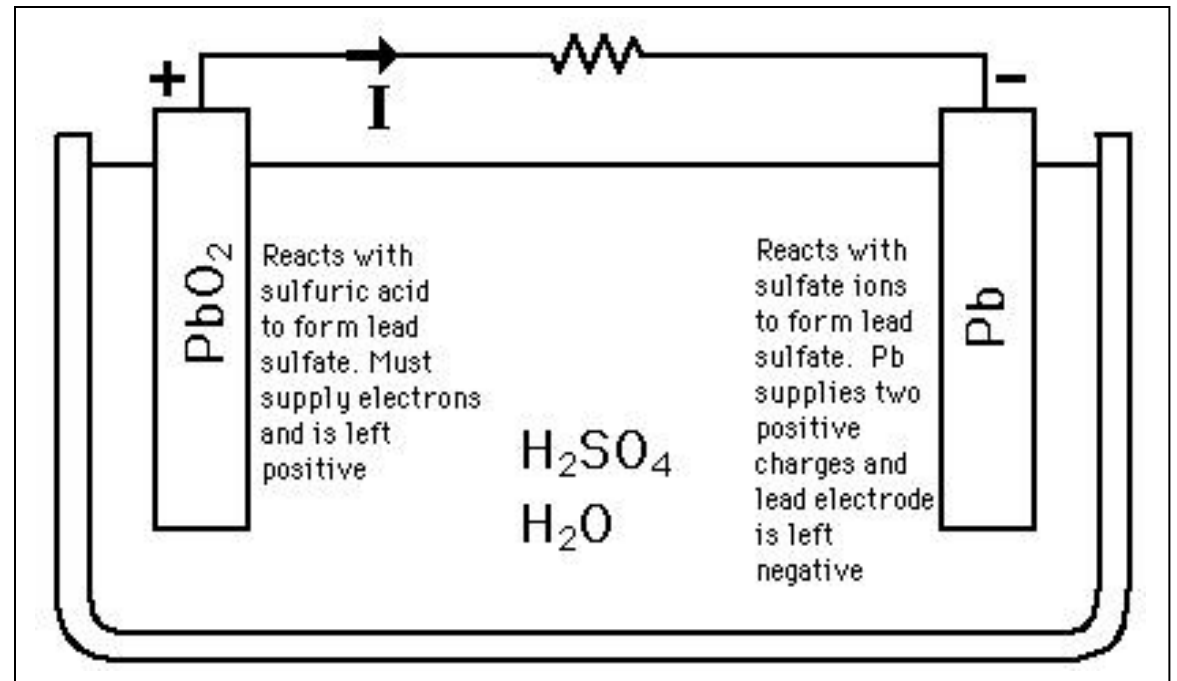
+

I

-

$PbO_2$

Reacts with sulfuric acid to form lead sulfate. Must supply electrons and is left positive

$H_2SO_4$

$H_2O$

Reacts with sulfate ions to form lead sulfate. Pb supplies two positive charges and lead electrode is left negative

Pb